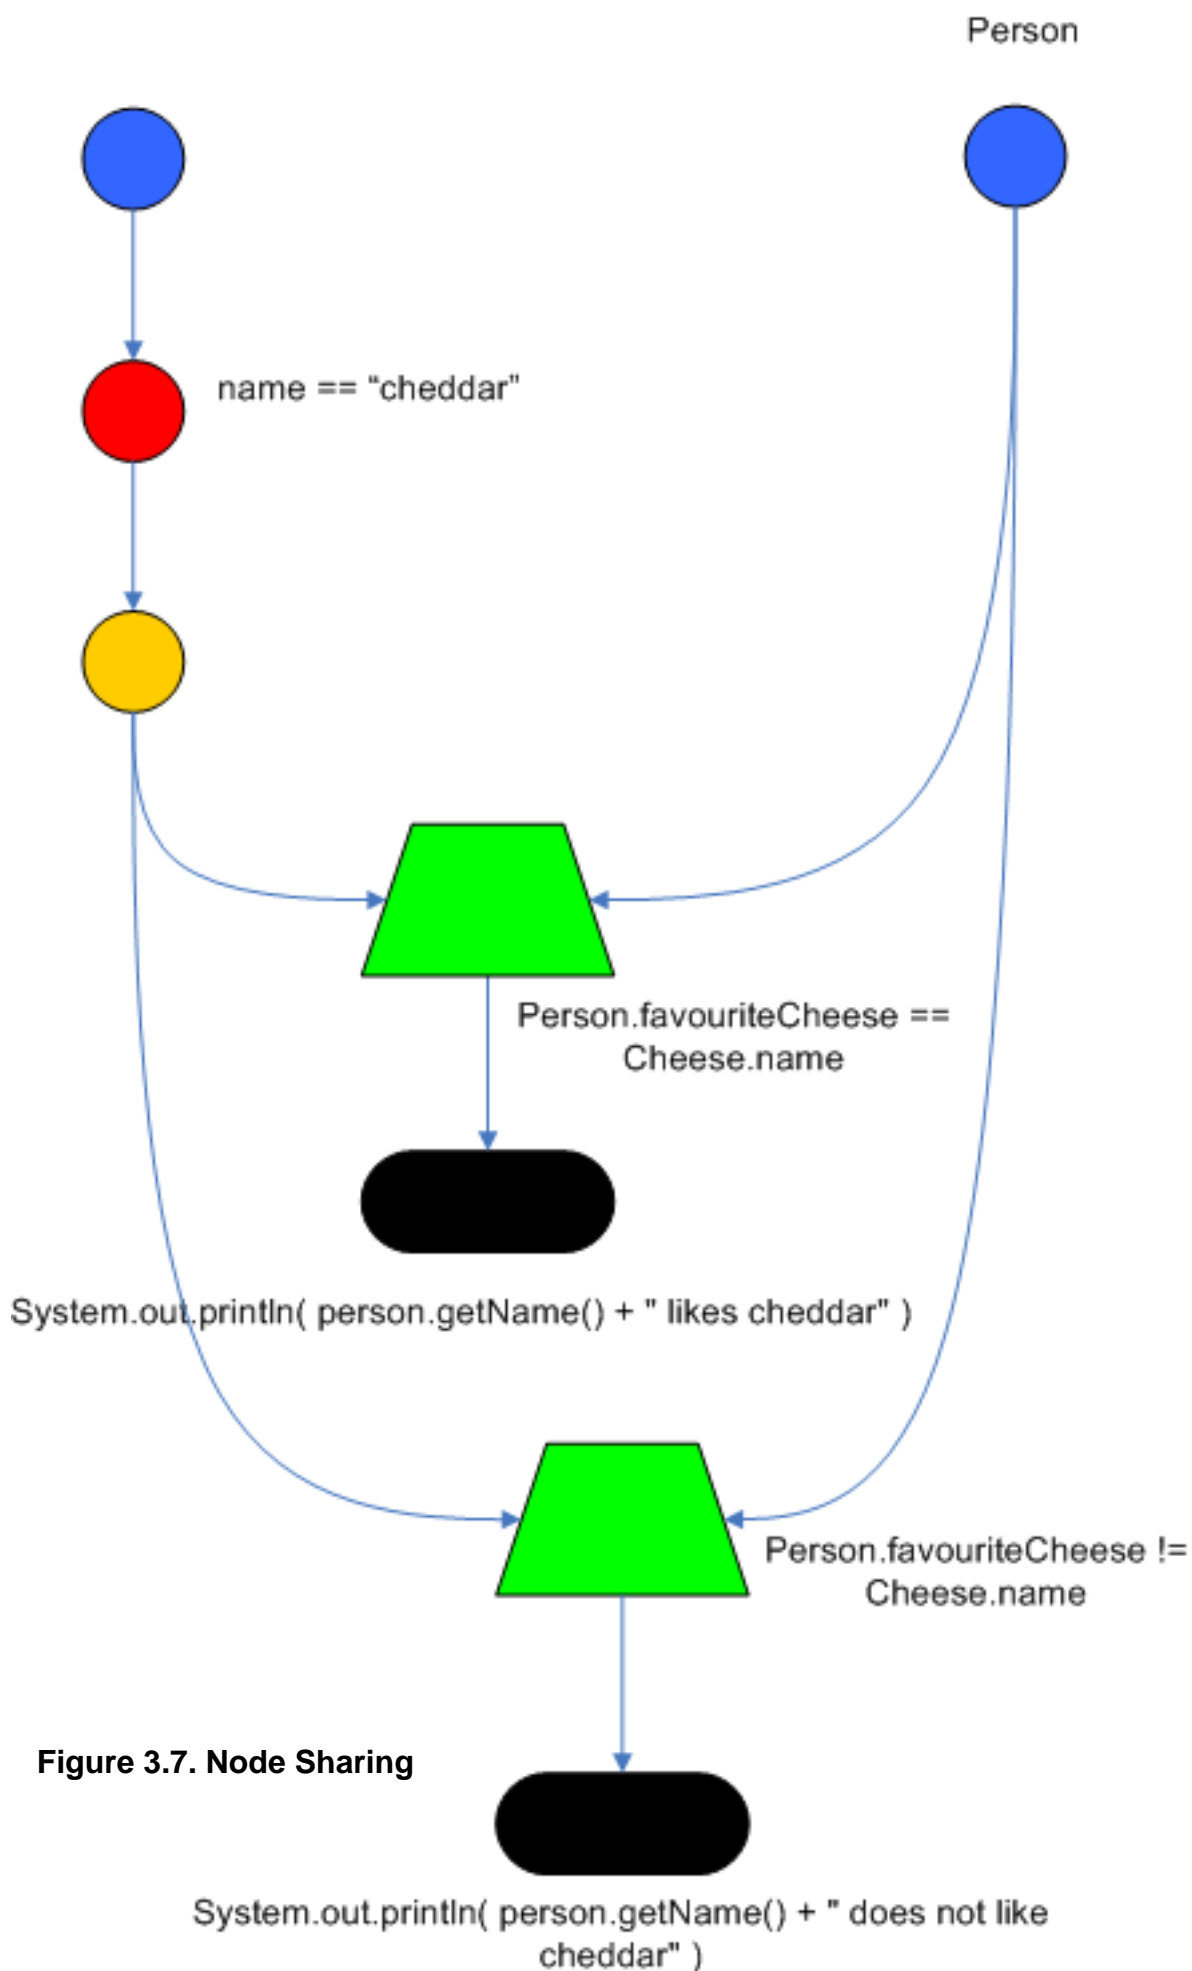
Person

name == “cheddar”

Person.favouriteCheese == Cheese.name

System.out.println( person.getName() + " likes cheddar" )

Person.favouriteCheese != Cheese.name

Figure 3.7. Node Sharing

System.out.println( person.getName() + " does not like cheddar" )